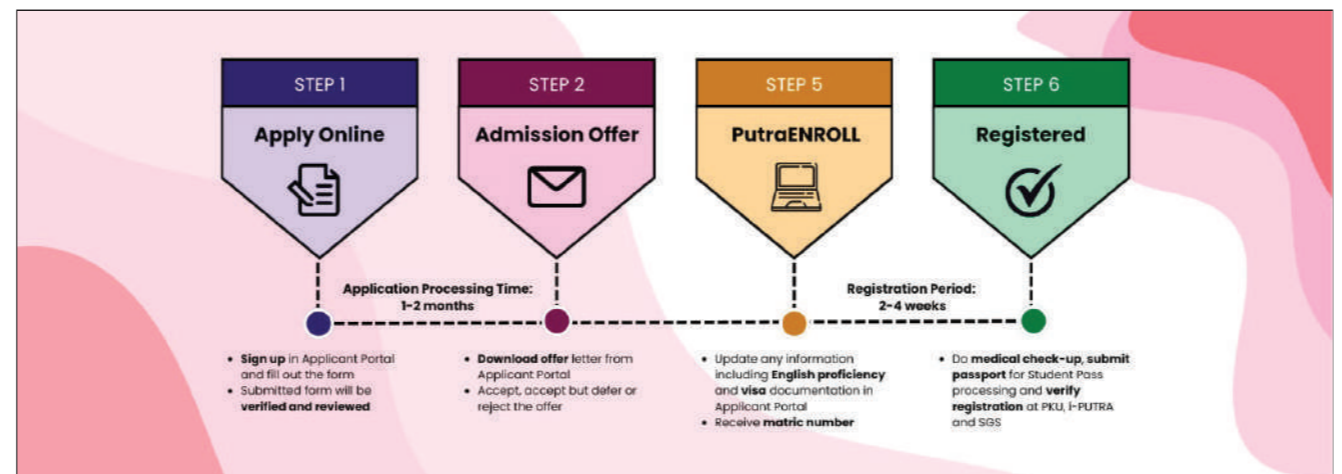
STEP 1

Apply Online

STEP 2

Admission Offer

STEP 5

PutraENROLL

STEP 6

Registered

Application Processing Time: 1-2 months

Registration Period: 2-4 weeks

- Sign up in Applicant Portal and fill out the form
- Submitted form will be verified and reviewed

- Download offer letter from Applicant Portal
- Accept, accept but defer or reject the offer

- Update any information including English proficiency and visa documentation in Applicant Portal
- Receive matric number

- Do medical check-up, submit passport for Student Pass processing and verify registration at PKU, i-PUTRA and SGS